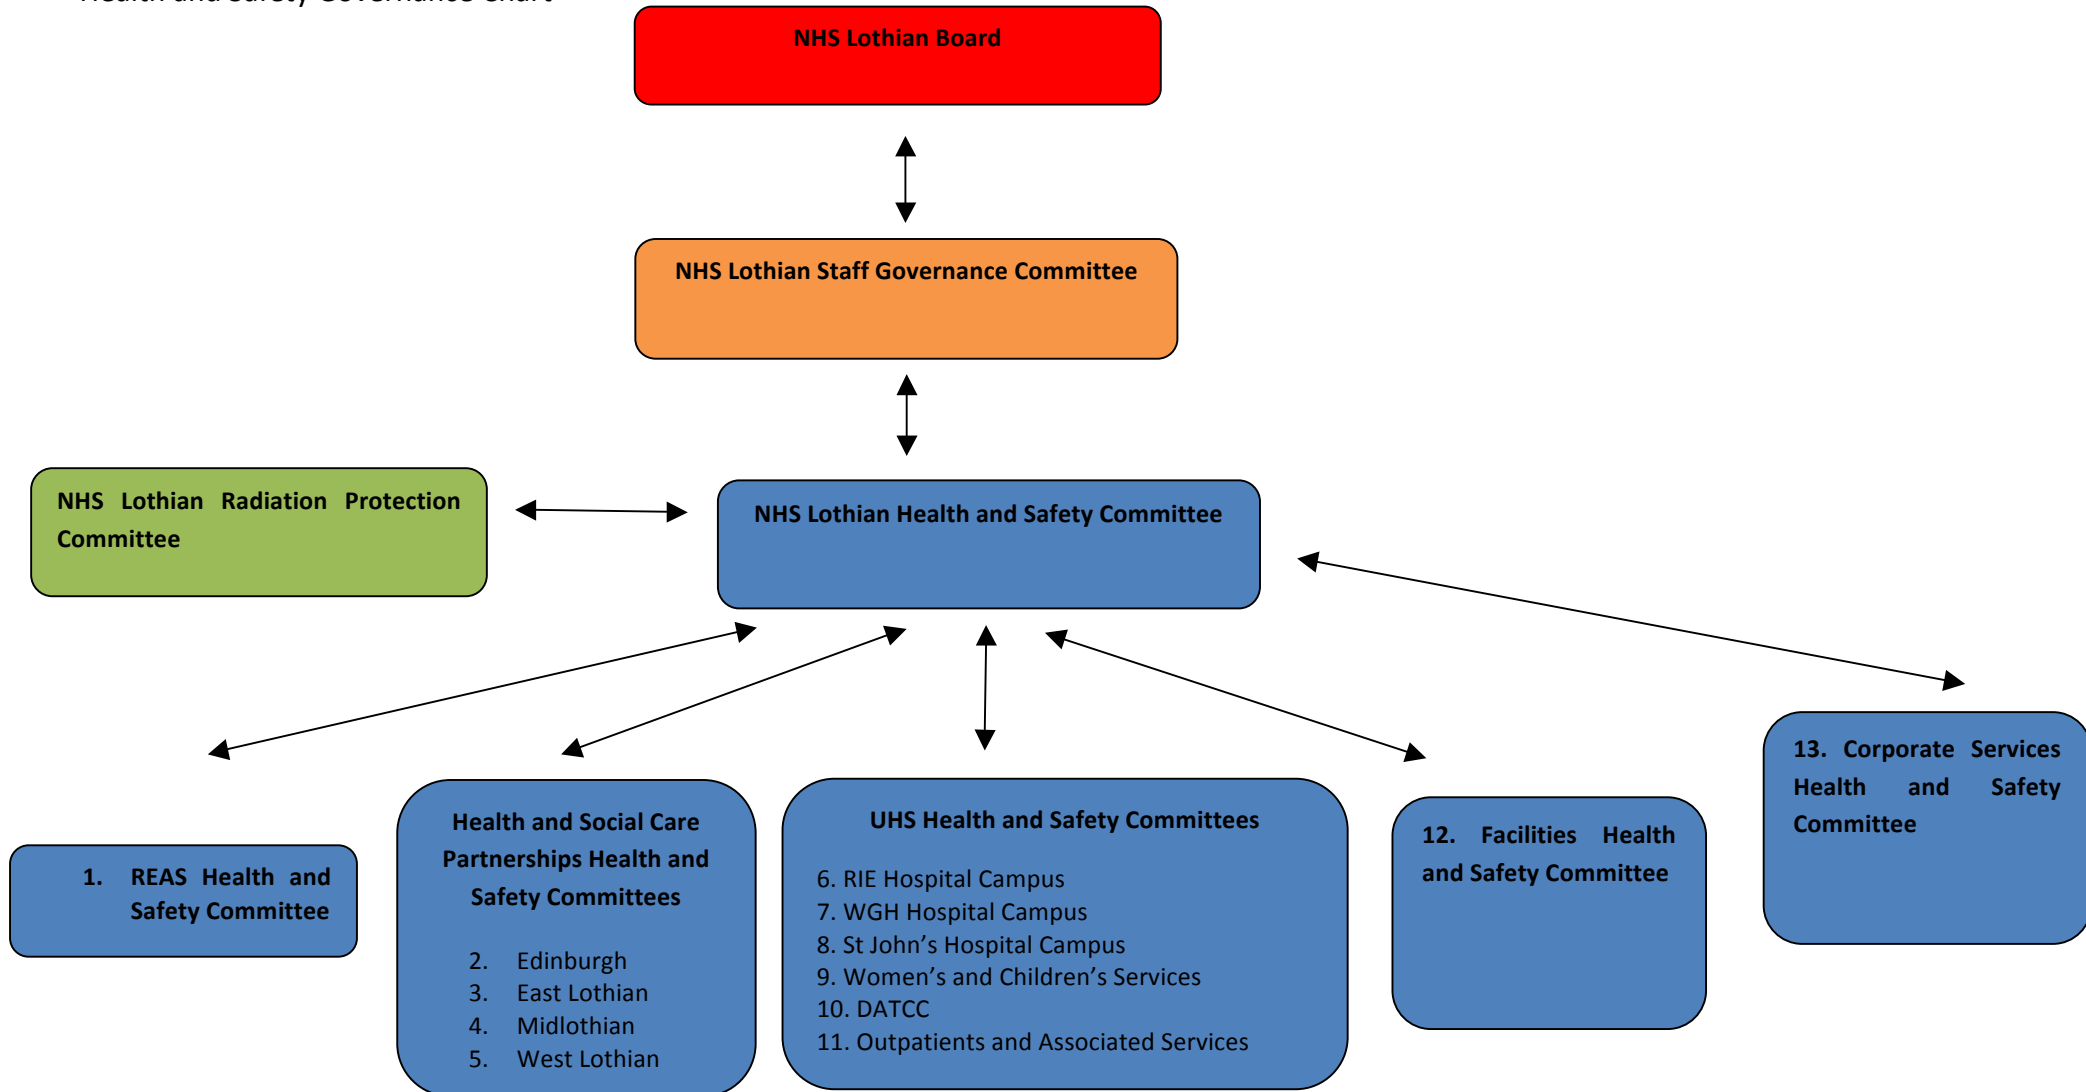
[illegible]

NHS Lothian Board

NHS Lothian Staff Governance Committee

NHS Lothian Radiation Protection Committee

NHS Lothian Health and Safety Committee

1. REAS Health and Safety Committee

Health and Social Care Partnerships Health and Safety Committees

2. Edinburgh
3. East Lothian
4. Midlothian
5. West Lothian

UHS Health and Safety Committees

6. RIE Hospital Campus
7. WGH Hospital Campus
8. St John's Hospital Campus
9. Women's and Children's Services
10. DATCC
11. Outpatients and Associated Services

12. Facilities Health and Safety Committee

13. Corporate Services Health and Safety Committee